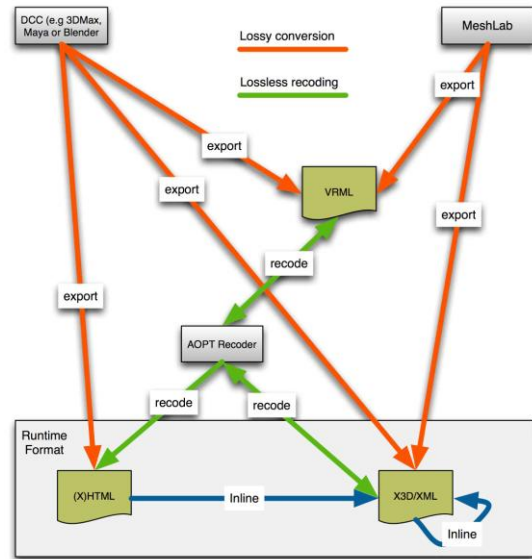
DCC (e.g 3DMax, Maya or Blender

Lossy conversion

Lossless recoding

MeshLab

export

export

export

VRML

export

recode

export

AOPT Recoder

recode

recode

Runtime Format

(X)HTML

Inline

X3D/XML

Inline